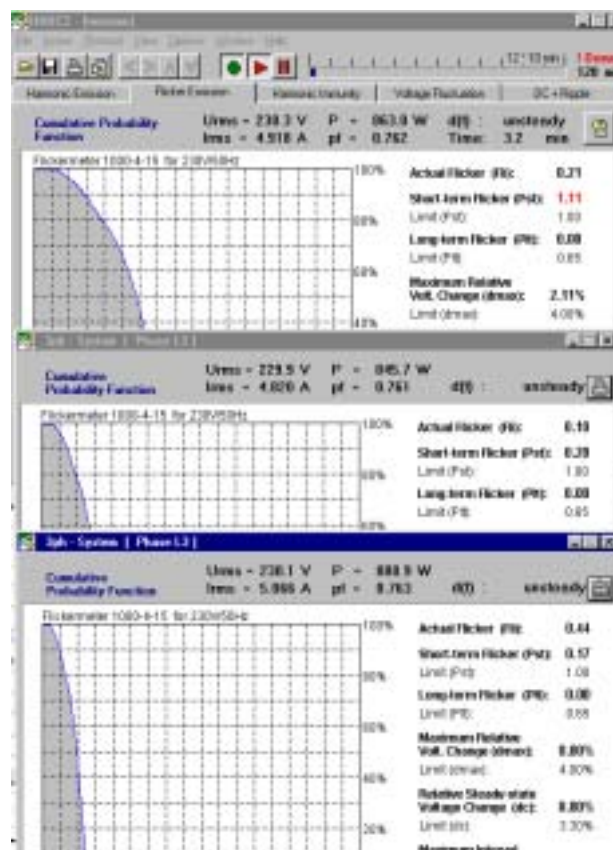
Harmonic Emission | Flicker Emission | Harmonic Immunity | Voltage Fluctuation | DC + Ripple

12' 10 min | 1 Second
120 ms

Cumulative Probability Function
Urms = 230.3 V  P = 863.0 W  d(t) : unsteady
Irms = 4.918 A  pf = 0.762  Time: 3.2 min

Flickermeter 1000-4-15 for 230V/50Hz
100%
80%
60%
40%

Actual Flicker (Fi): 0.21
Short-term Flicker (Pst): 1.11
Limit (Pst): 1.00
Long-term Flicker (Plt): 0.00
Limit (Plt): 0.65
Maximum Relative Volt. Change (dmax): 2.11%
Limit (dmax): 4.00%

3ph - System | Phase L2 |

Cumulative Probability Function
Urms = 229.5 V  P = 845.7 W
Irms = 4.820 A  pf = 0.761  d(t) : unsteady

Flickermeter 1000-4-15 for 230V/50Hz
100%
80%
60%

Actual Flicker (Fi): 0.10
Short-term Flicker (Pst): 0.29
Limit (Pst): 1.00
Long-term Flicker (Plt): 0.00
Limit (Plt): 0.65

3ph - System | Phase L3 |

Cumulative Probability Function
Urms = 230.1 V  P = 888.9 W
Irms = 5.066 A  pf = 0.763  d(t) : unsteady

Flickermeter 1000-4-15 for 230V/50Hz
100%
80%
60%
40%
20%

Actual Flicker (Fi): 0.44
Short-term Flicker (Pst): 0.17
Limit (Pst): 1.00
Long-term Flicker (Plt): 0.00
Limit (Plt): 0.65
Maximum Relative Volt. Change (dmax): 0.00%
Limit (dmax): 4.00%
Relative Steady-state Voltage Change (dc): 0.00%
Limit (dc): 3.30%
Maximum Interval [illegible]